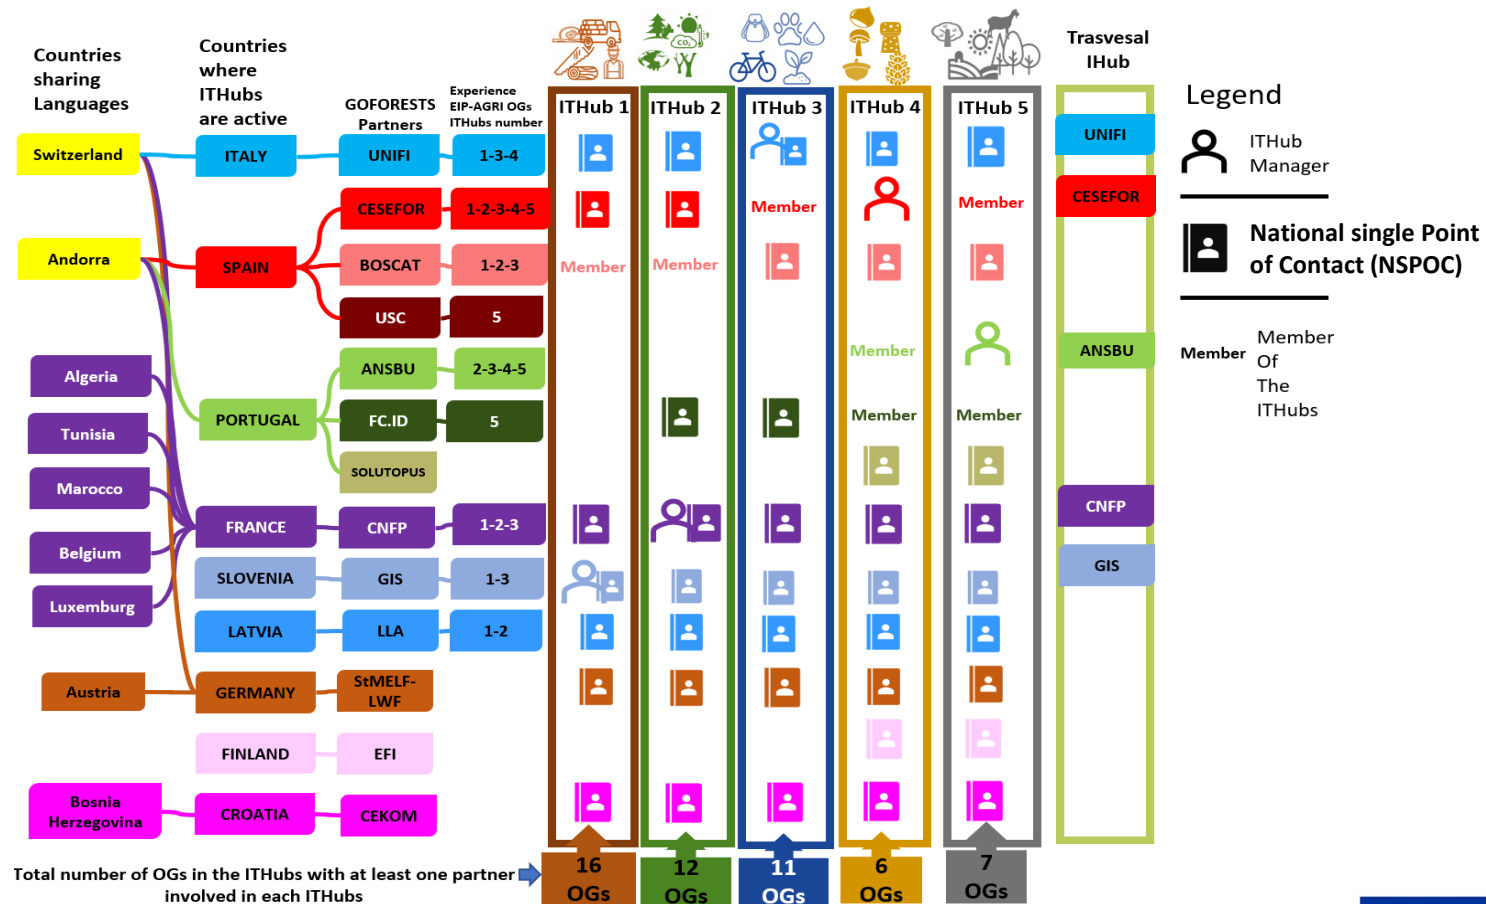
Countries sharing Languages

Countries where ITHubs are active

GOFORESTS Partners

Experience EIP-AGRI OGs ITHubs number

ITHub 1

ITHub 2

ITHub 3

ITHub 4

ITHub 5

Trasvesal IHub

Legend

ITHub Manager

National single Point of Contact (NSPOC)

Member

Member Of The ITHubs

Switzerland

Andorra

Algeria

Tunisia

Marocco

Belgium

Luxemburg

Austria

Bosnia Herzegovina

ITALY

SPAIN

PORTUGAL

FRANCE

SLOVENIA

LATVIA

GERMANY

FINLAND

CROATIA

UNIFI

CESEFOR

BOSCAT

USC

ANSBU

FC.ID

SOLUTOPUS

CNFP

GIS

LLA

StMELF-LWF

EFI

CEKOM

| GOFORESTS Partners | Experience EIP-AGRI OGs ITHubs number |
|---|---|
| UNIFI | 1-3-4 |
| CESEFOR | 1-2-3-4-5 |
| BOSCAT | 1-2-3 |
| USC | 5 |
| ANSBU | 2-3-4-5 |
| FC.ID | 5 |
| CNFP | 1-2-3 |
| GIS | 1-3 |
| LLA | 1-2 |

Member

Member

Member

Member

Member

Member

Member

UNIFI

CESEFOR

ANSBU

CNFP

GIS

Total number of OGs in the ITHubs with at least one partner involved in each ITHubs

16 OGs

12 OGs

11 OGs

6 OGs

7 OGs